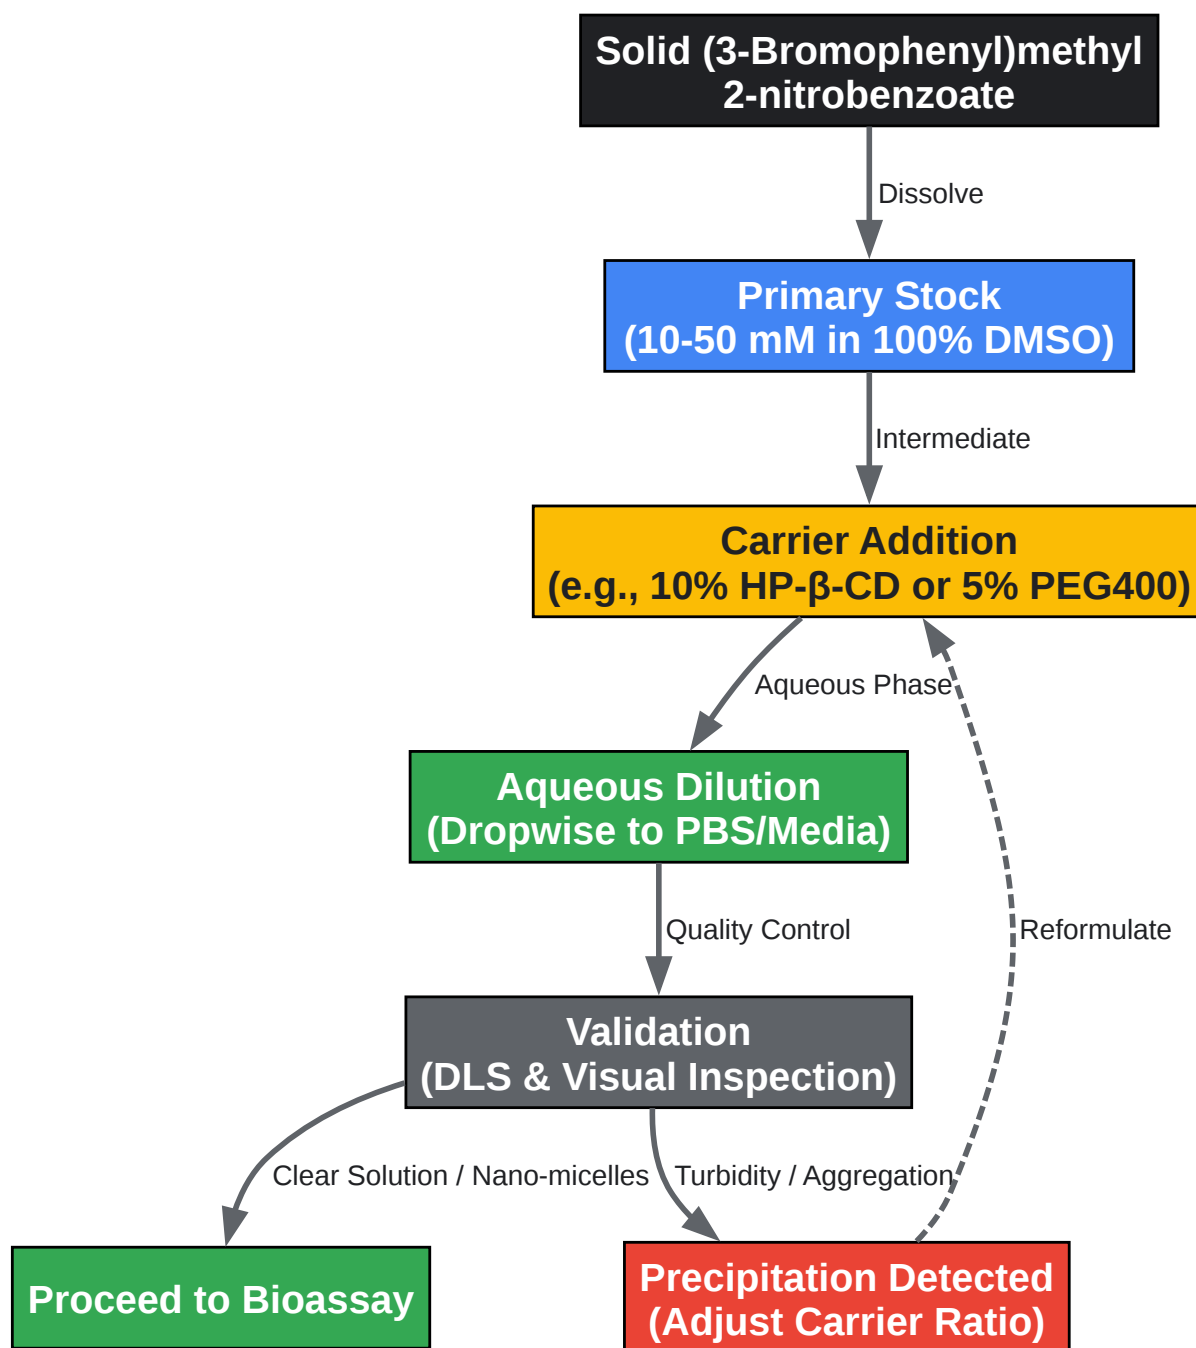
Solid (3-Bromophenyl)methyl 2-nitrobenzoate

Dissolve

Primary Stock (10-50 mM in 100% DMSO)

Intermediate

Carrier Addition (e.g., 10% HP-β-CD or 5% PEG400)

Aqueous Phase

Reformulate

Aqueous Dilution (Dropwise to PBS/Media)

Quality Control

Validation (DLS & Visual Inspection)

Clear Solution / Nano-micelles

Turbidity / Aggregation

Proceed to Bioassay

Precipitation Detected (Adjust Carrier Ratio)